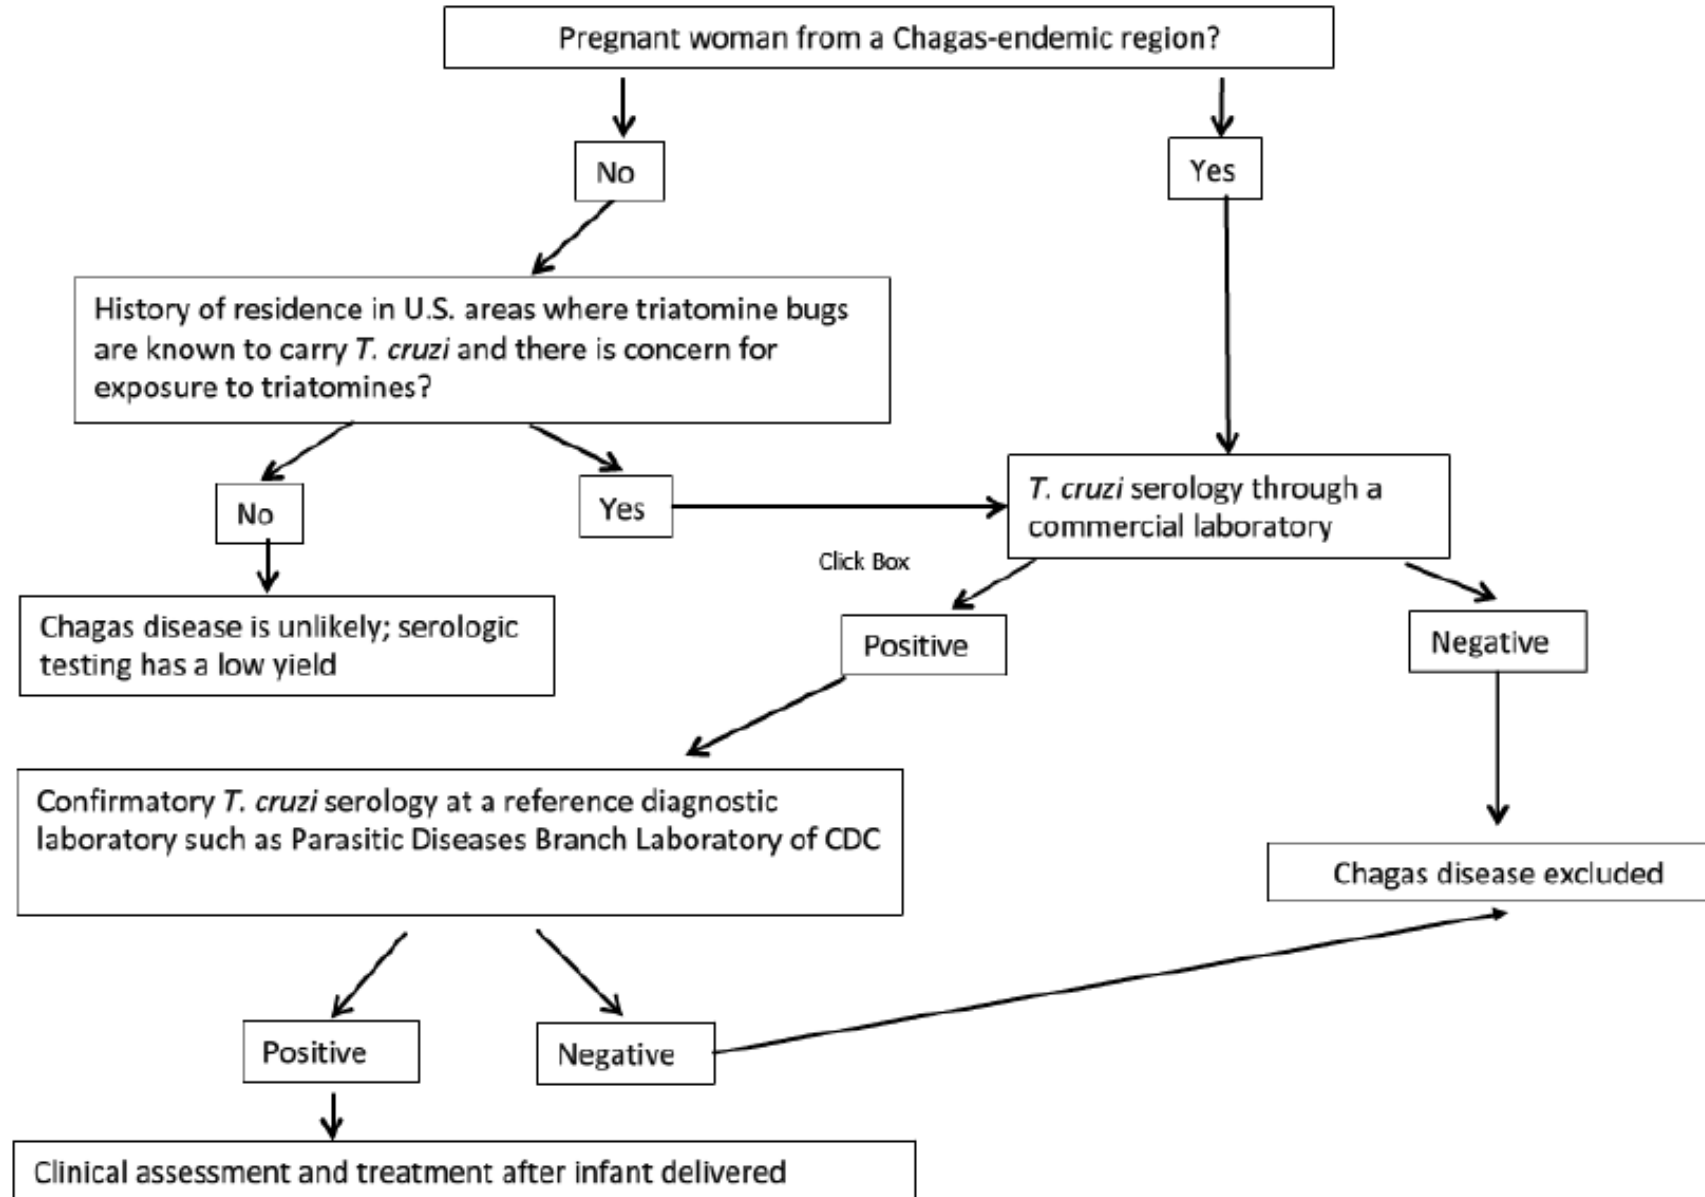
Pregnant woman from a Chagas-endemic region?

No

Yes

History of residence in U.S. areas where triatomine bugs are known to carry *T. cruzi* and there is concern for exposure to triatomines?

No

Yes

*T. cruzi* serology through a commercial laboratory

Click Box

Chagas disease is unlikely; serologic testing has a low yield

Positive

Negative

Confirmatory *T. cruzi* serology at a reference diagnostic laboratory such as Parasitic Diseases Branch Laboratory of CDC

Chagas disease excluded

Positive

Negative

Clinical assessment and treatment after infant delivered